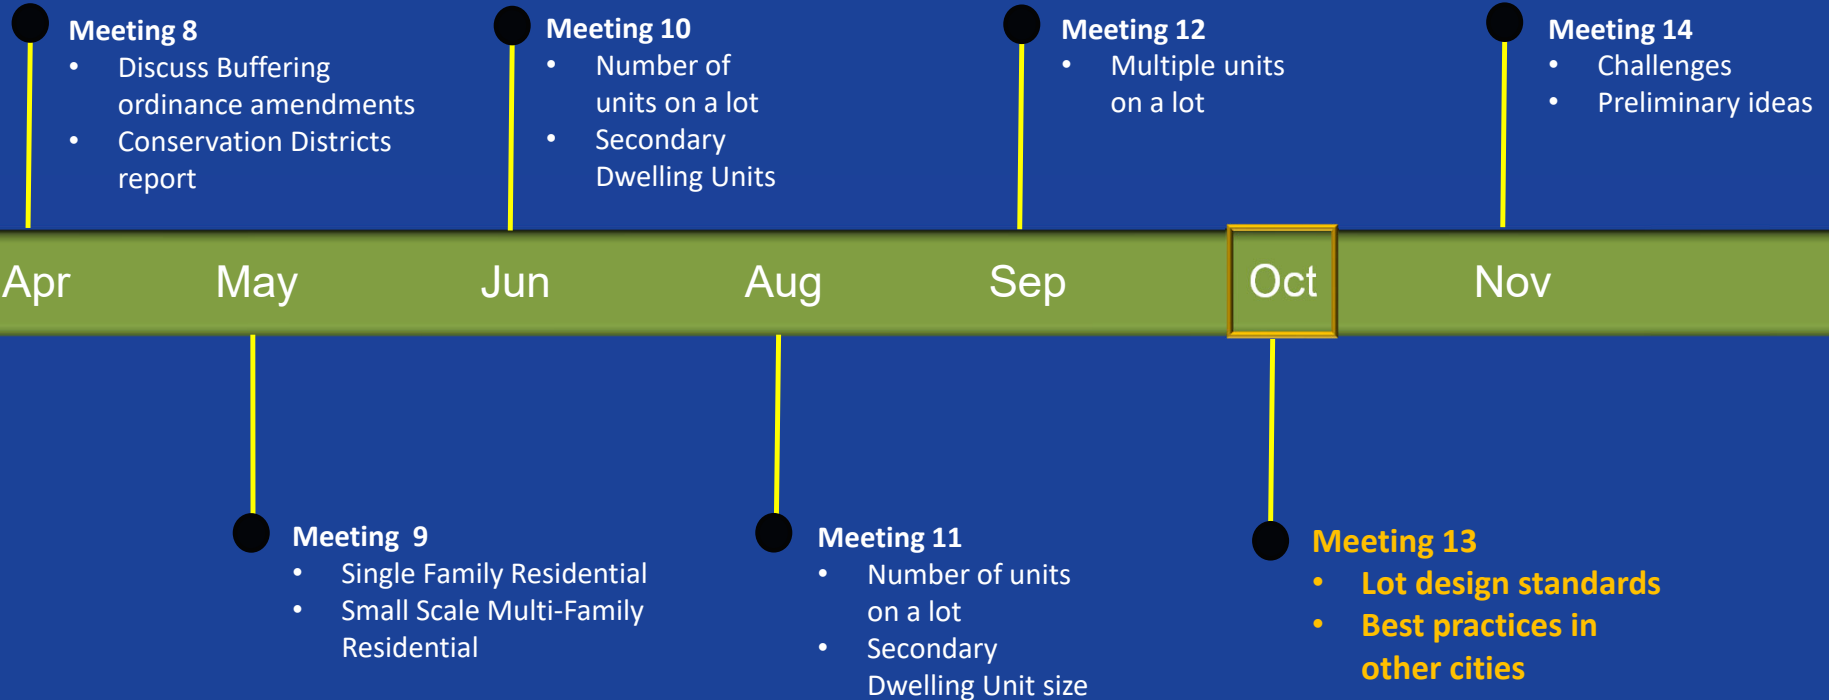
Meeting 8
• Discuss Buffering ordinance amendments
• Conservation Districts report

Meeting 10
• Number of units on a lot
• Secondary Dwelling Units

Meeting 12
• Multiple units on a lot

Meeting 14
• Challenges
• Preliminary ideas

Apr May Jun Aug Sep Oct Nov

Meeting 9
• Single Family Residential
• Small Scale Multi-Family Residential

Meeting 11
• Number of units on a lot
• Secondary Dwelling Unit size

Meeting 13
• Lot design standards
• Best practices in other cities